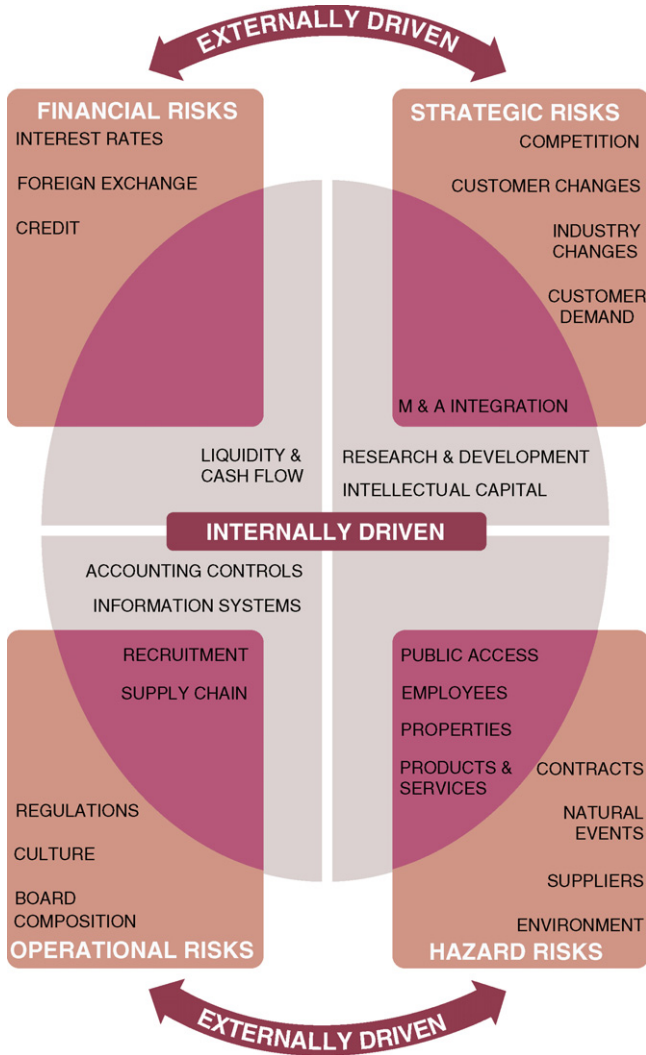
EXTERNALLY DRIVEN

FINANCIAL RISKS
INTEREST RATES
FOREIGN EXCHANGE
CREDIT

STRATEGIC RISKS
COMPETITION
CUSTOMER CHANGES
INDUSTRY CHANGES
CUSTOMER DEMAND
M & A INTEGRATION

LIQUIDITY & CASH FLOW

RESEARCH & DEVELOPMENT
INTELLECTUAL CAPITAL

INTERNALLY DRIVEN

ACCOUNTING CONTROLS
INFORMATION SYSTEMS

RECRUITMENT
SUPPLY CHAIN

REGULATIONS
CULTURE
BOARD COMPOSITION
OPERATIONAL RISKS

PUBLIC ACCESS
EMPLOYEES
PROPERTIES
PRODUCTS & SERVICES
CONTRACTS
NATURAL EVENTS
SUPPLIERS
ENVIRONMENT
HAZARD RISKS

EXTERNALLY DRIVEN